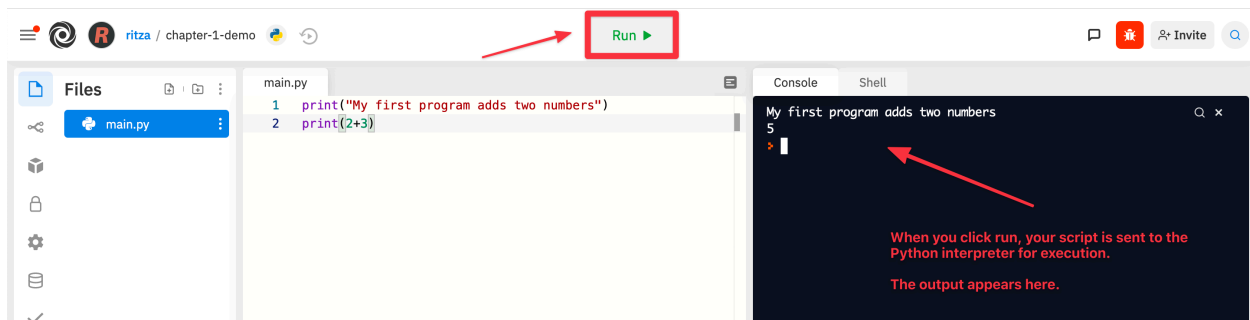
ritza / chapter-1-demo

Run ▶

Invite

Files

main.py

main.py

1 print("My first program adds two numbers")
2 print(2+3)

Console Shell

My first program adds two numbers
5
>

When you click run, your script is sent to the Python interpreter for execution.

The output appears here.